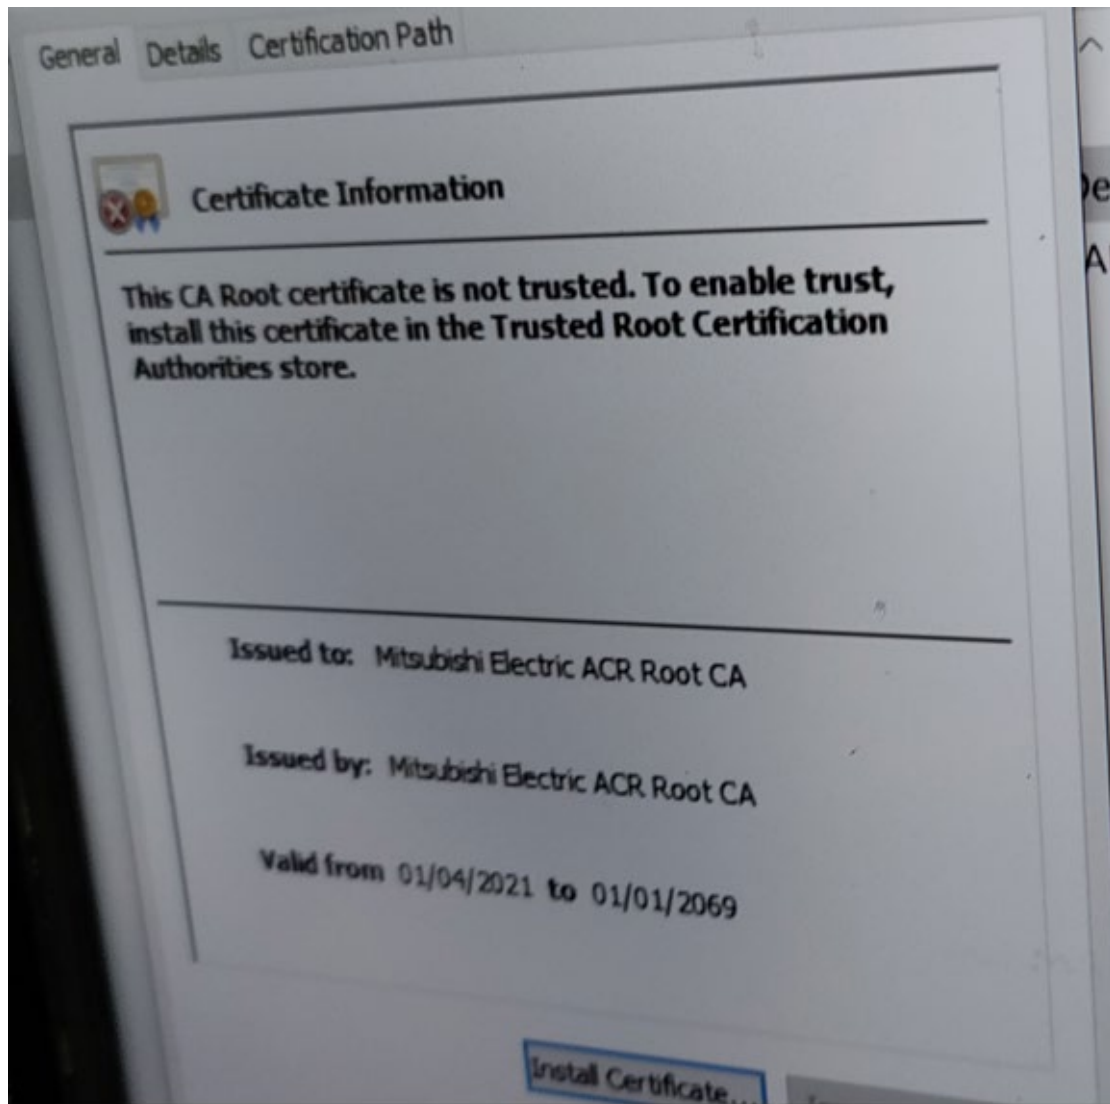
General Details Certification Path

Certificate Information

This CA Root certificate is not trusted. To enable trust, install this certificate in the Trusted Root Certification Authorities store.

Issued to: Mitsubishi Electric ACR Root CA

Issued by: Mitsubishi Electric ACR Root CA

Valid from 01/04/2021 to 01/01/2069

Install Certificate...

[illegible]

De

A